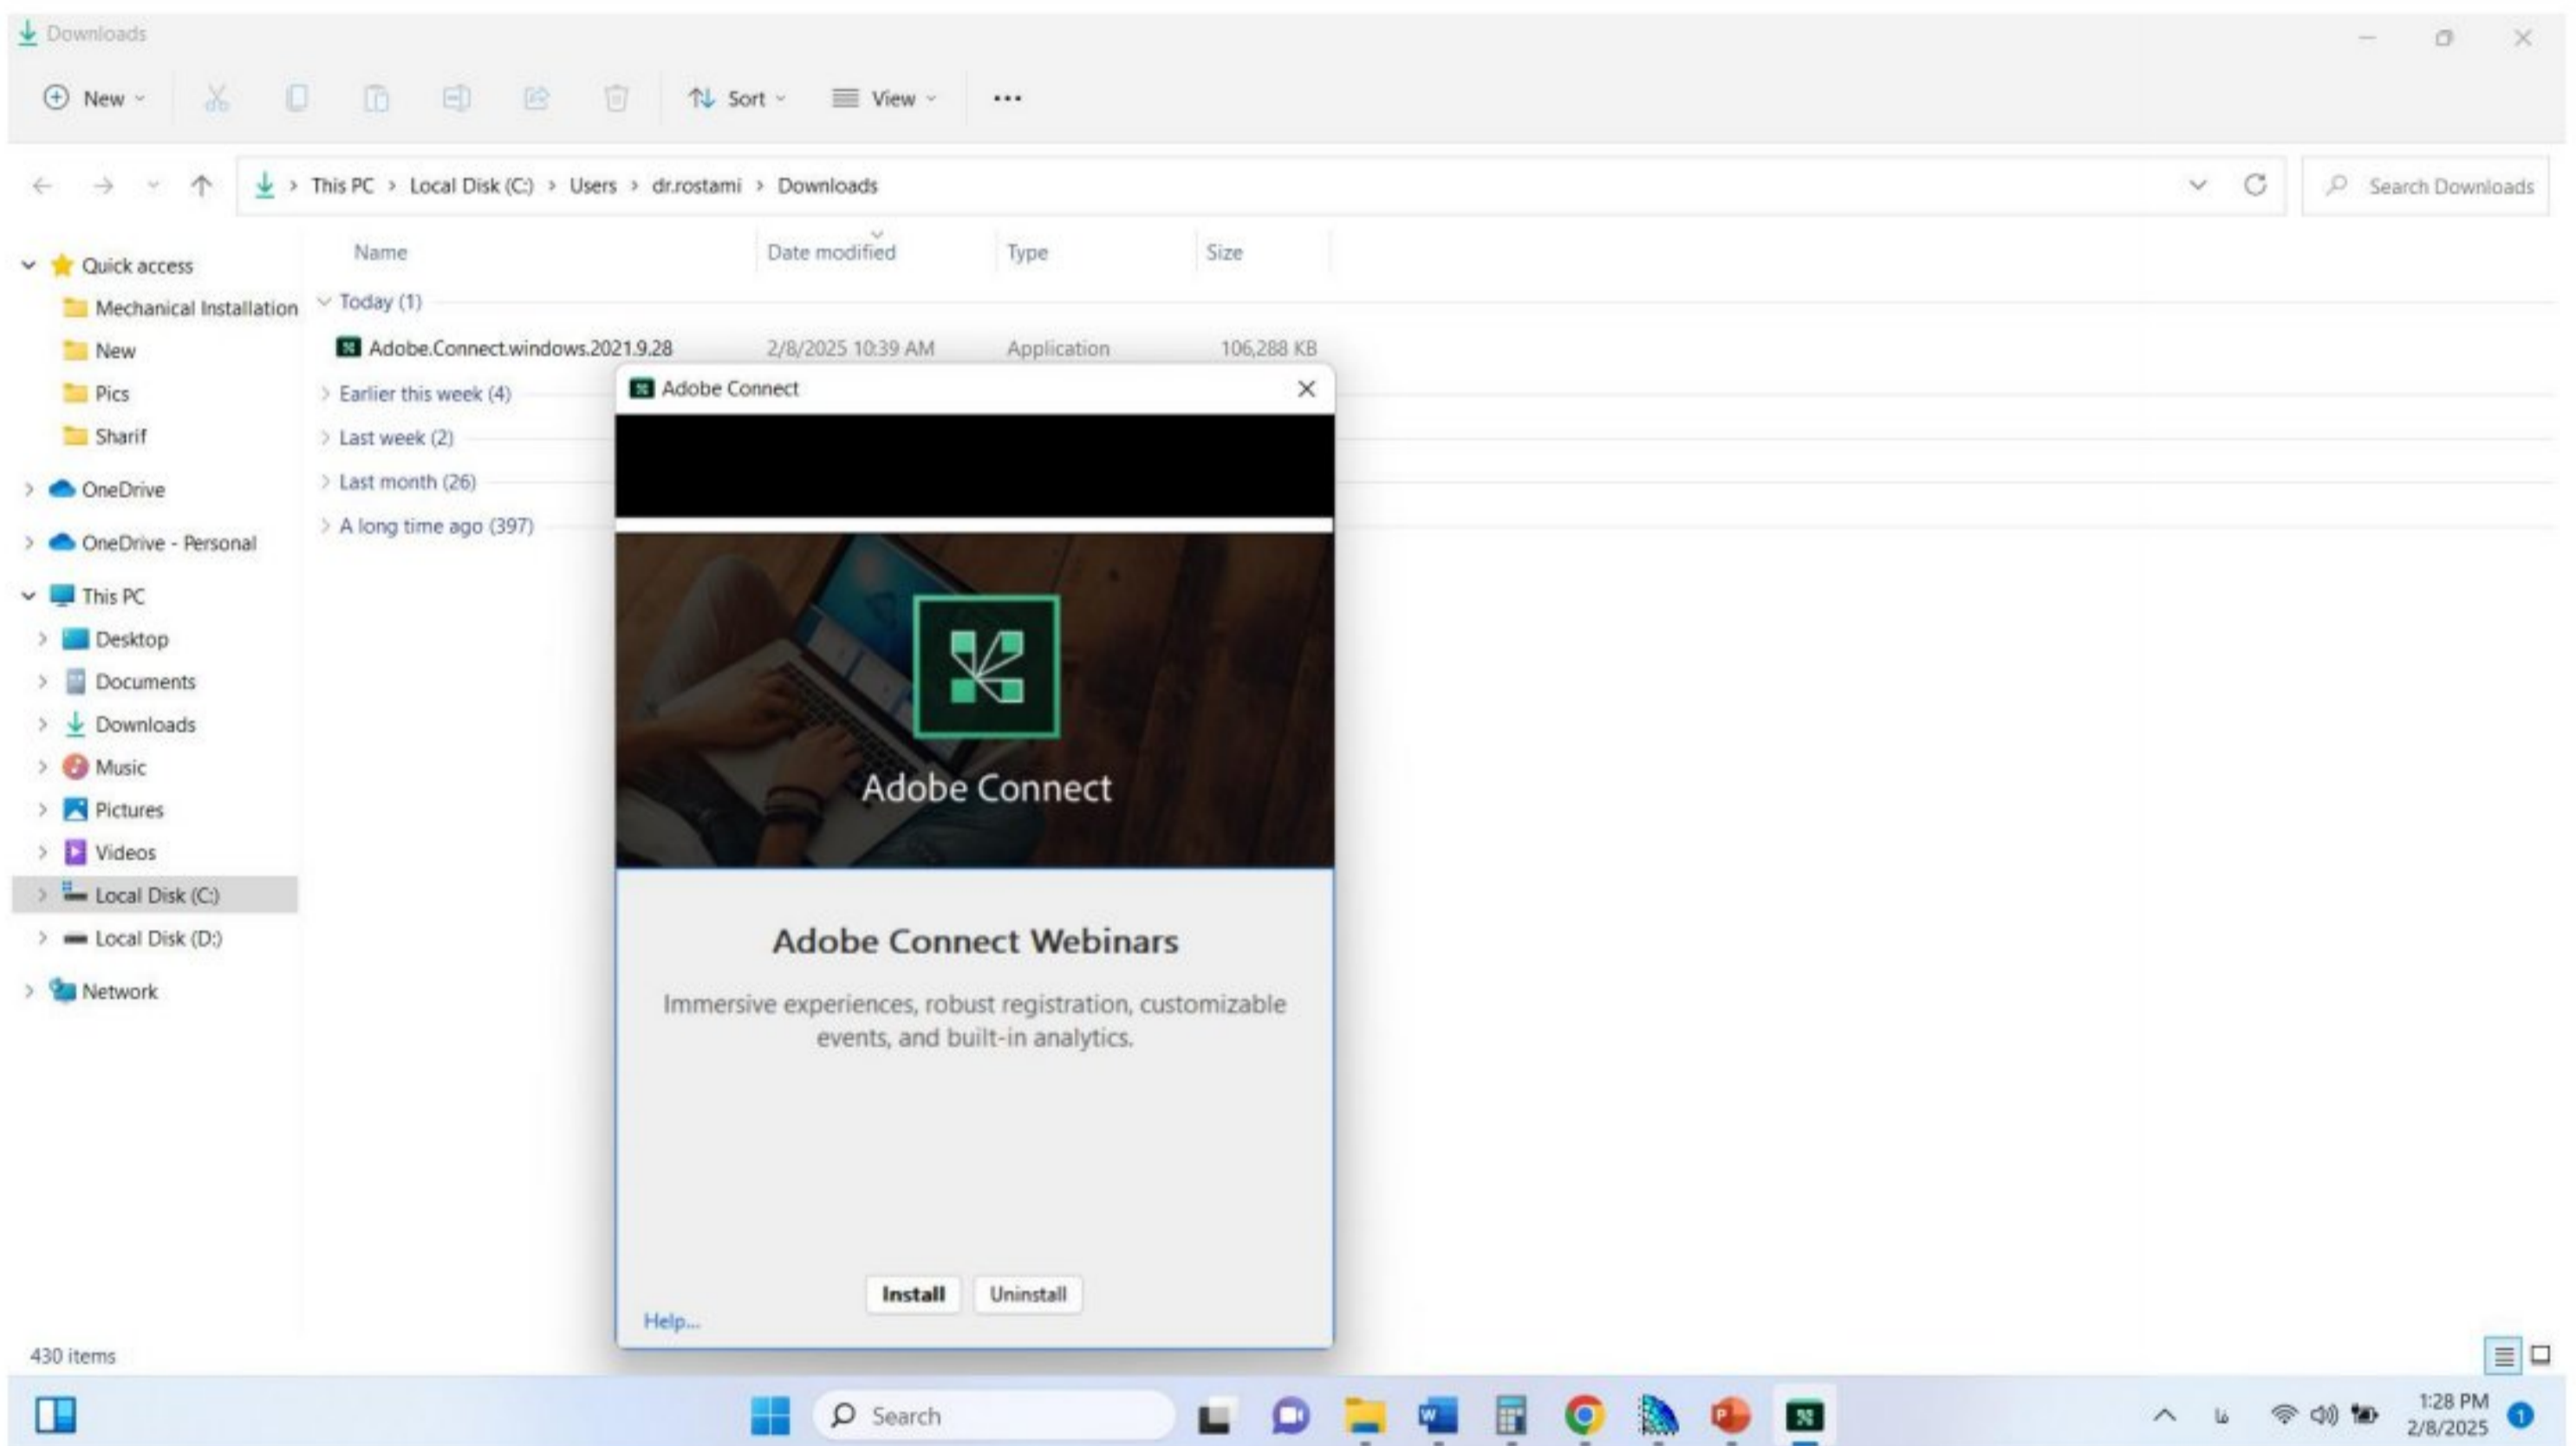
Downloads

New Sort View ...

This PC > Local Disk (C:) > Users > dr.rostami > Downloads

Search Downloads

Quick access
Mechanical Installation
New
Pics
Sharif
OneDrive
OneDrive - Personal
This PC
Desktop
Documents
Downloads
Music
Pictures
Videos
Local Disk (C:)
Local Disk (D:)
Network

| Name | Date modified | Type | Size |
|---|---|---|---|
| Today (1) | | | |
| Adobe.Connect.windows.2021.9.28 | 2/8/2025 10:39 AM | Application | 106,288 KB |
| Earlier this week (4) | | | |
| Last week (2) | | | |
| Last month (26) | | | |
| A long time ago (397) | | | |

Adobe Connect

Adobe Connect

Adobe Connect Webinars

Immersive experiences, robust registration, customizable events, and built-in analytics.

Install Uninstall

Help...

430 items

Search

1:28 PM
2/8/2025